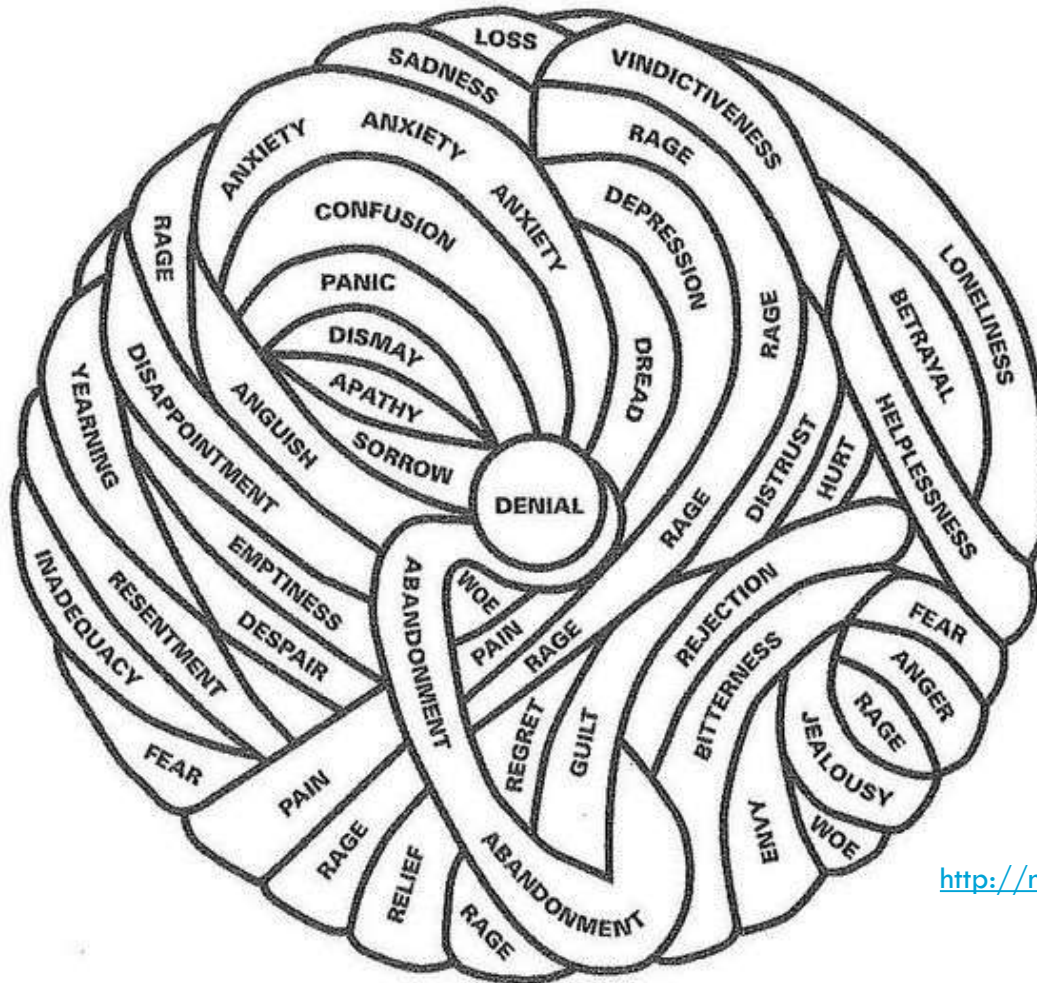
LOSS
SADNESS
VINDICTIVENESS
ANXIETY
ANXIETY
RAGE
ANXIETY
CONFUSION
DEPRESSION
RAGE
LONELINESS
PANIC
DREAD
RAGE
BETRAYAL
DISMAY
YEARNING
DISAPPOINTMENT
APATHY
ANGUISH
SORROW
HELPLESSNESS
DISTRUST
HURT
DENIAL
RAGE
EMPTINESS
ABANDONMENT
WOE
REJECTION
INADEQUACY
RESENTMENT
DESPAIR
PAIN
RAGE
FEAR
ANGER
BITTERNESS
RAGE
REGRET
GUILT
JEALOUSY
FEAR
PAIN
ENVY
WOE
RAGE
RELIEF
ABANDONMENT
RAGE
http://r